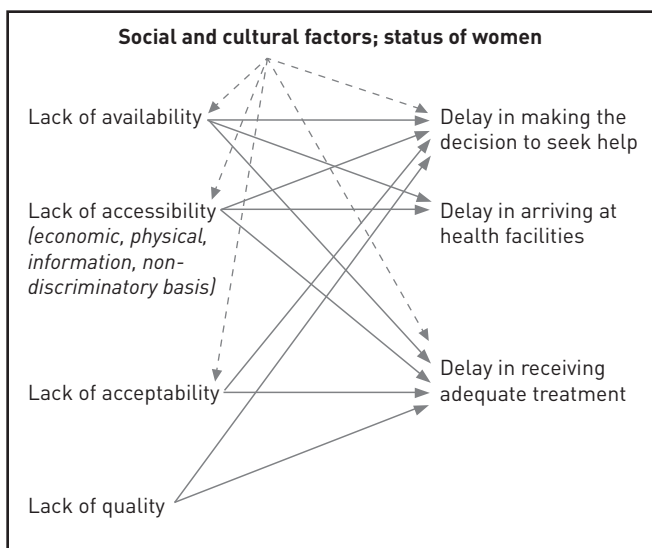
Social and cultural factors; status of women

Lack of availability

Delay in making the decision to seek help

Lack of accessibility (economic, physical, information, non-discriminatory basis)

Delay in arriving at health facilities

Delay in receiving adequate treatment

Lack of acceptability

Lack of quality